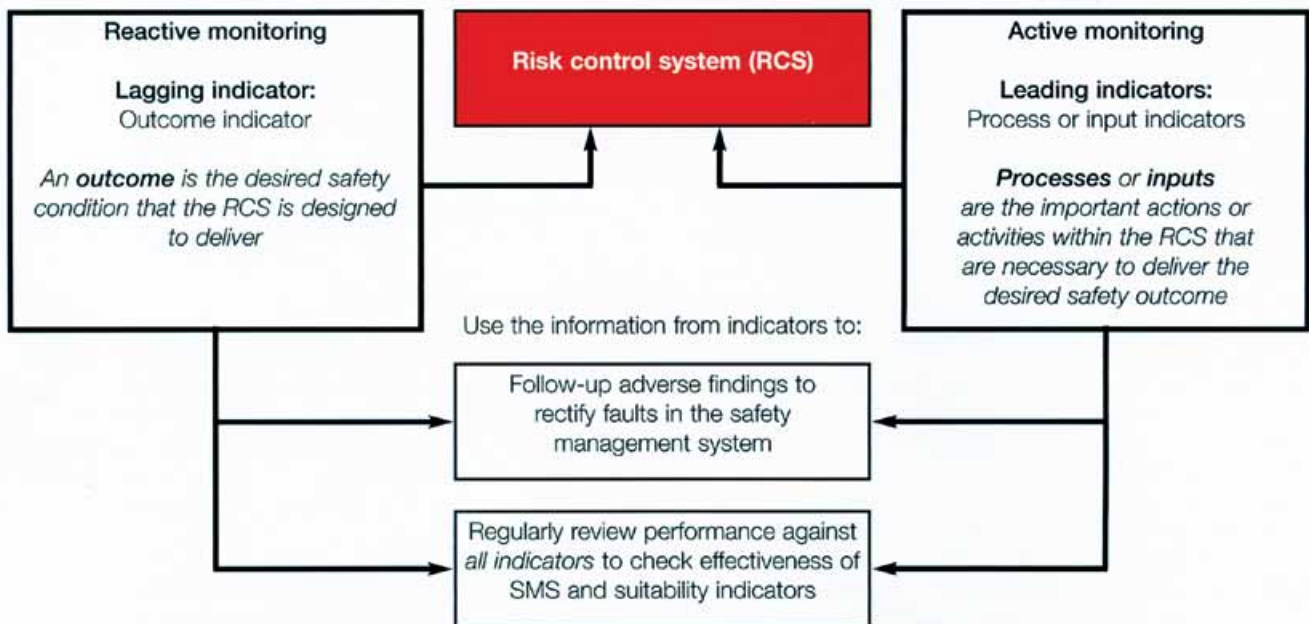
Reactive monitoring

Lagging indicator:
Outcome indicator

An outcome is the desired safety condition that the RCS is designed to deliver

Risk control system (RCS)

Active monitoring

Leading indicators:
Process or input indicators

Processes or inputs are the important actions or activities within the RCS that are necessary to deliver the desired safety outcome

Use the information from indicators to:

Follow-up adverse findings to rectify faults in the safety management system

Regularly review performance against all indicators to check effectiveness of SMS and suitability indicators